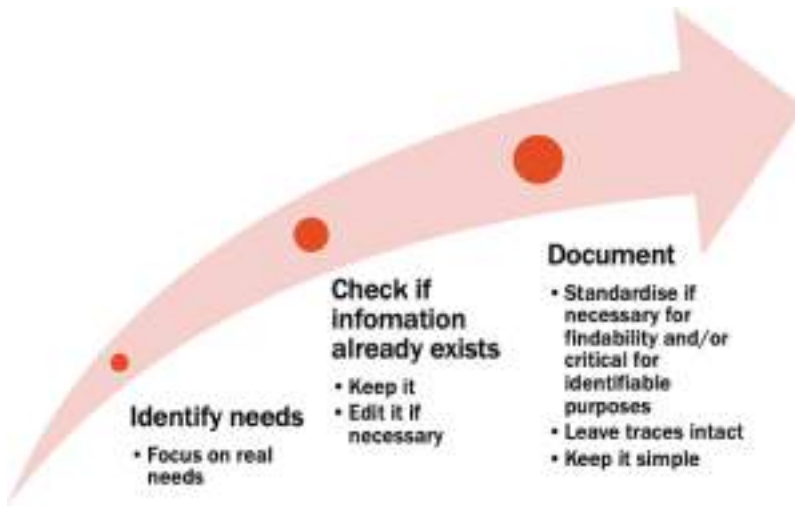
Identify needs
• Focus on real needs

Check if infomation already exists
• Keep it
• Edit it if necessary

Document
• Standardise if necessary for findability and/or critical for identifiable purposes
• Leave traces intact
• Keep it simple